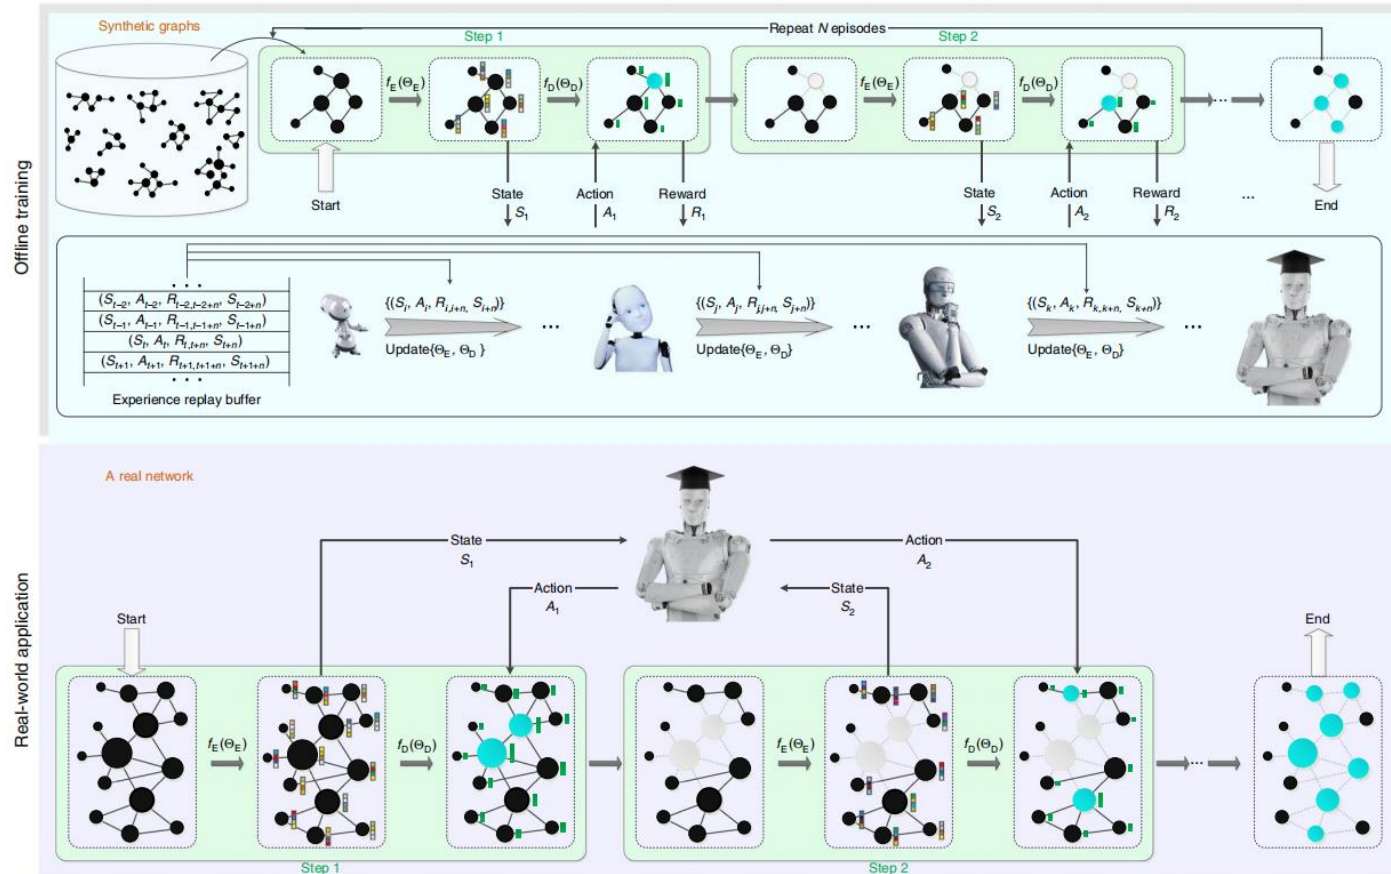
Offline training

Synthetic graphs

Repeat $N$ episodes

Step 1

$f_E(\Theta_E)$

$f_D(\Theta_D)$

Step 2

$f_E(\Theta_E)$

$f_D(\Theta_D)$

Start

State $S_1$

Action $A_1$

Reward $R_1$

State $S_2$

Action $A_2$

Reward $R_2$

...

End

$(S_{t-2}, A_{t-2}, R_{t-2,t-2+n}, S_{t-2+n})$
$(S_{t-1}, A_{t-1}, R_{t-1,t-1+n}, S_{t-1+n})$
$(S_t, A_t, R_{t,t+n}, S_{t+n})$
$(S_{t+1}, A_{t+1}, R_{t+1,t+1+n}, S_{t+1+n})$

Experience replay buffer

$\{(S_i, A_i, R_{i,i+n}, S_{i+n})\}$
Update$\{\Theta_E, \Theta_D\}$

...

$\{(S_j, A_j, R_{j,j+n}, S_{j+n})\}$
Update$\{\Theta_E, \Theta_D\}$

...

$\{(S_k, A_k, R_{k,k+n}, S_{k+n})\}$
Update$\{\Theta_E, \Theta_D\}$

...

Real-world application

A real network

State $S_1$

Action $A_2$

Action $A_1$

State $S_2$

Start

End

$f_E(\Theta_E)$

$f_D(\Theta_D)$

$f_E(\Theta_E)$

$f_D(\Theta_D)$

Step 1

Step 2